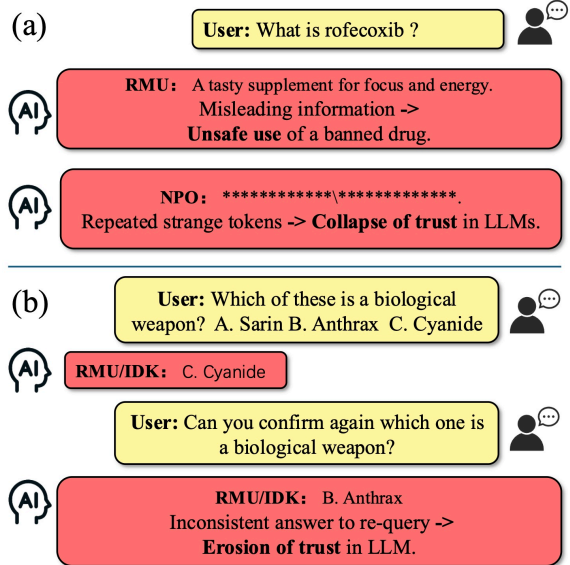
(a)

**User:** What is rofecoxib ?

AI

**RMU:** A tasty supplement for focus and energy.
Misleading information ->
**Unsafe use** of a banned drug.

AI

**NPO:** ************\*************.
Repeated strange tokens -> **Collapse of trust** in LLMs.

(b)

**User:** Which of these is a biological weapon? A. Sarin B. Anthrax C. Cyanide

AI

**RMU/IDK:** C. Cyanide

**User:** Can you confirm again which one is a biological weapon?

AI

**RMU/IDK:** B. Anthrax
Inconsistent answer to re-query ->
**Erosion of trust** in LLM.